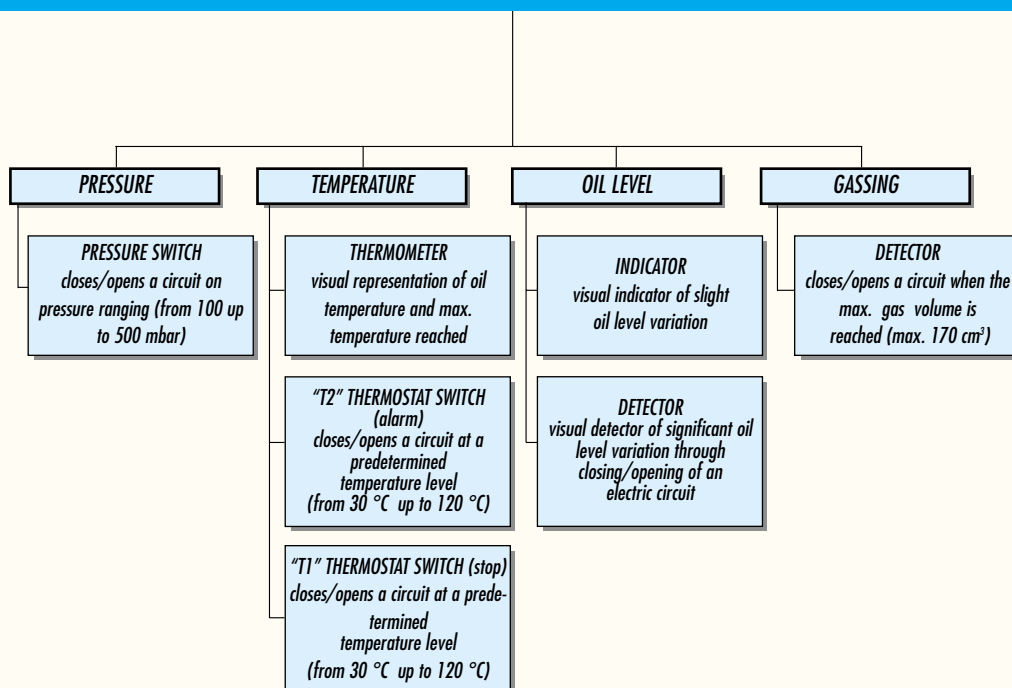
PRESSURE

TEMPERATURE

OIL LEVEL

GASSING

PRESSURE SWITCH
closes/opens a circuit on pressure ranging (from 100 up to 500 mbar)

THERMOMETER
visual representation of oil temperature and max. temperature reached

"T2" THERMOSTAT SWITCH (alarm)
closes/opens a circuit at a predetermined temperature level (from 30 °C up to 120 °C)

"T1" THERMOSTAT SWITCH (stop)
closes/opens a circuit at a predetermined temperature level (from 30 °C up to 120 °C)

INDICATOR
visual indicator of slight oil level variation

DETECTOR
visual detector of significant oil level variation through closing/opening of an electric circuit

DETECTOR
closes/opens a circuit when the max. gas volume is reached (max. 170 $cm^3$)